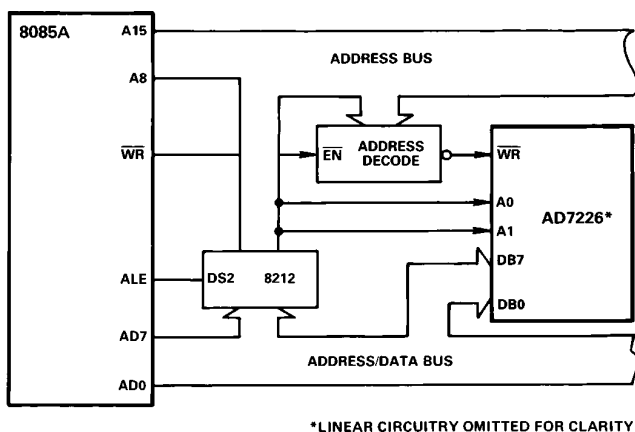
8085A

A15

A8

$\overline{WR}$

ALE

AD7

AD0

ADDRESS BUS

$\overline{EN}$ ADDRESS DECODE

$\overline{WR}$

A0

A1

DB7

DB0

AD7226*

DS2 8212

ADDRESS/DATA BUS

*LINEAR CIRCUITRY OMITTED FOR CLARITY